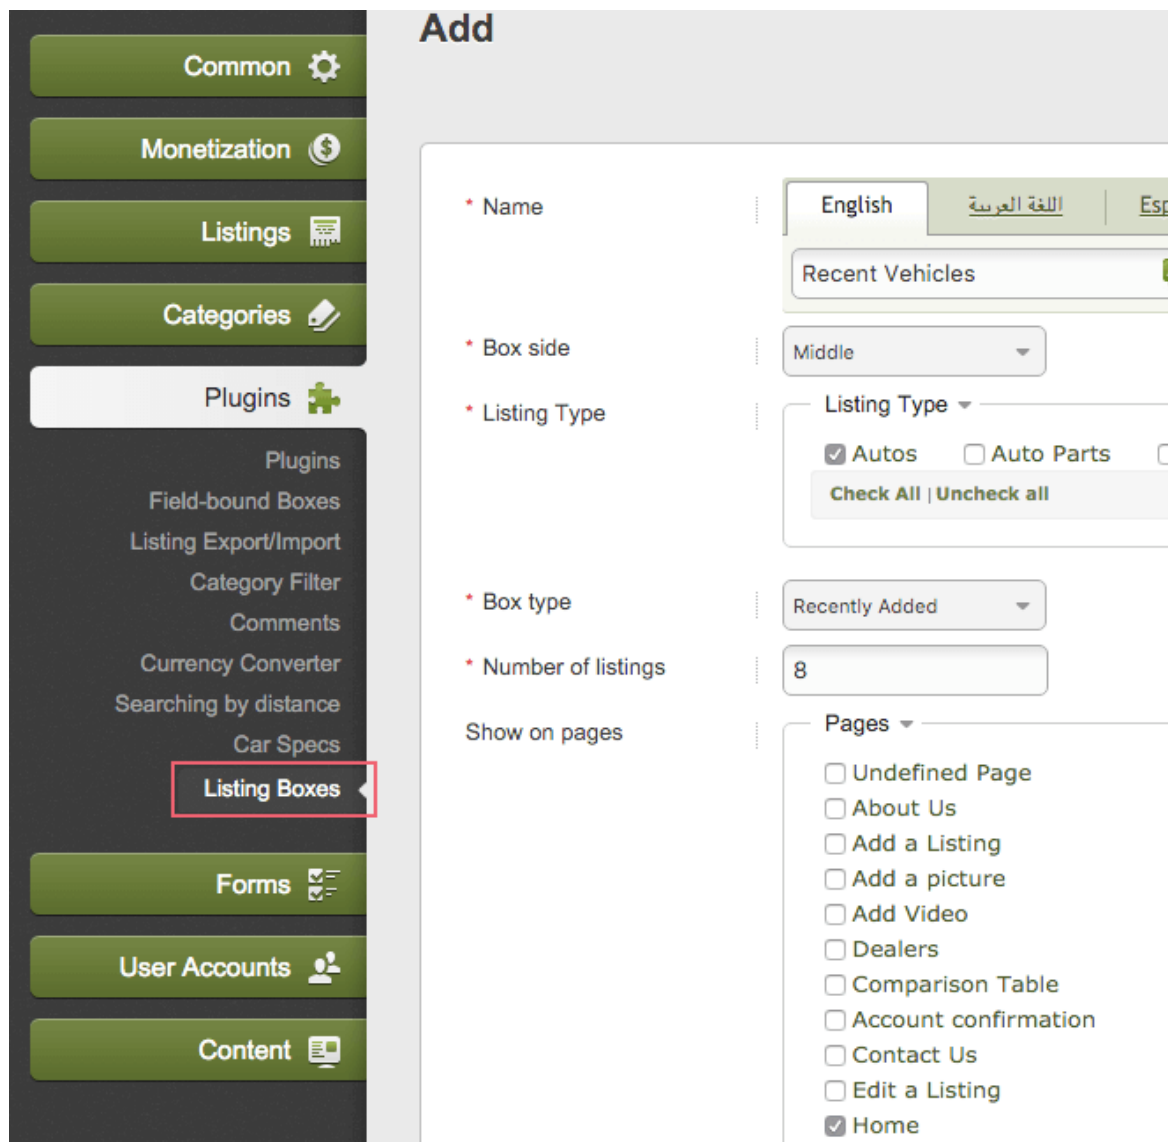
Common
Monetization
Listings
Categories
Plugins
Plugins
Field-bound Boxes
Listing Export/Import
Category Filter
Comments
Currency Converter
Searching by distance
Car Specs
Listing Boxes
Forms
User Accounts
Content

Add

* Name
English | اللغة العربية | Esp
Recent Vehicles

* Box side
Middle

* Listing Type
Listing Type
Autos
Auto Parts
Check All | Uncheck all

* Box type
Recently Added

* Number of listings
8

Show on pages
Pages
Undefined Page
About Us
Add a Listing
Add a picture
Add Video
Dealers
Comparison Table
Account confirmation
Contact Us
Edit a Listing
Home